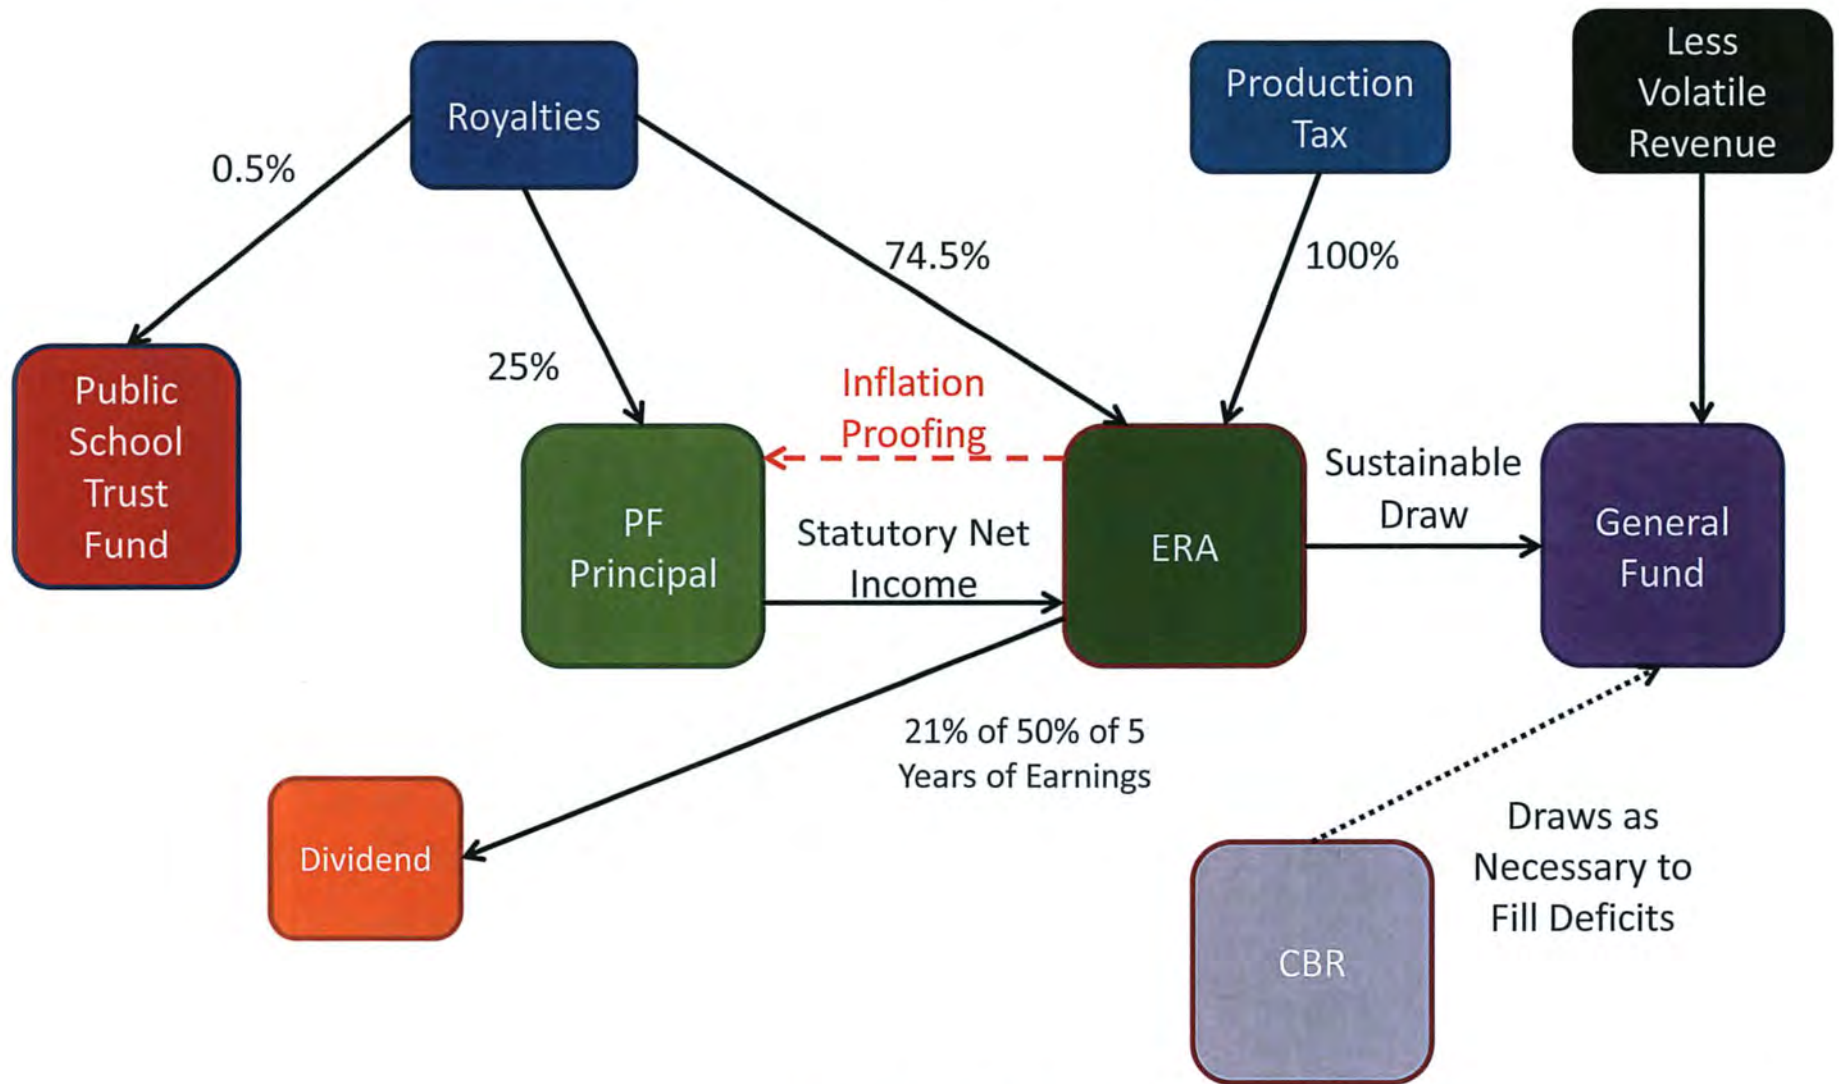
Royalties

Production Tax

Less Volatile Revenue

0.5%

74.5%

100%

25%

Public School Trust Fund

Inflation Proofing

PF Principal

Statutory Net Income

ERA

Sustainable Draw

General Fund

21% of 50% of 5 Years of Earnings

Dividend

Draws as Necessary to Fill Deficits

CBR